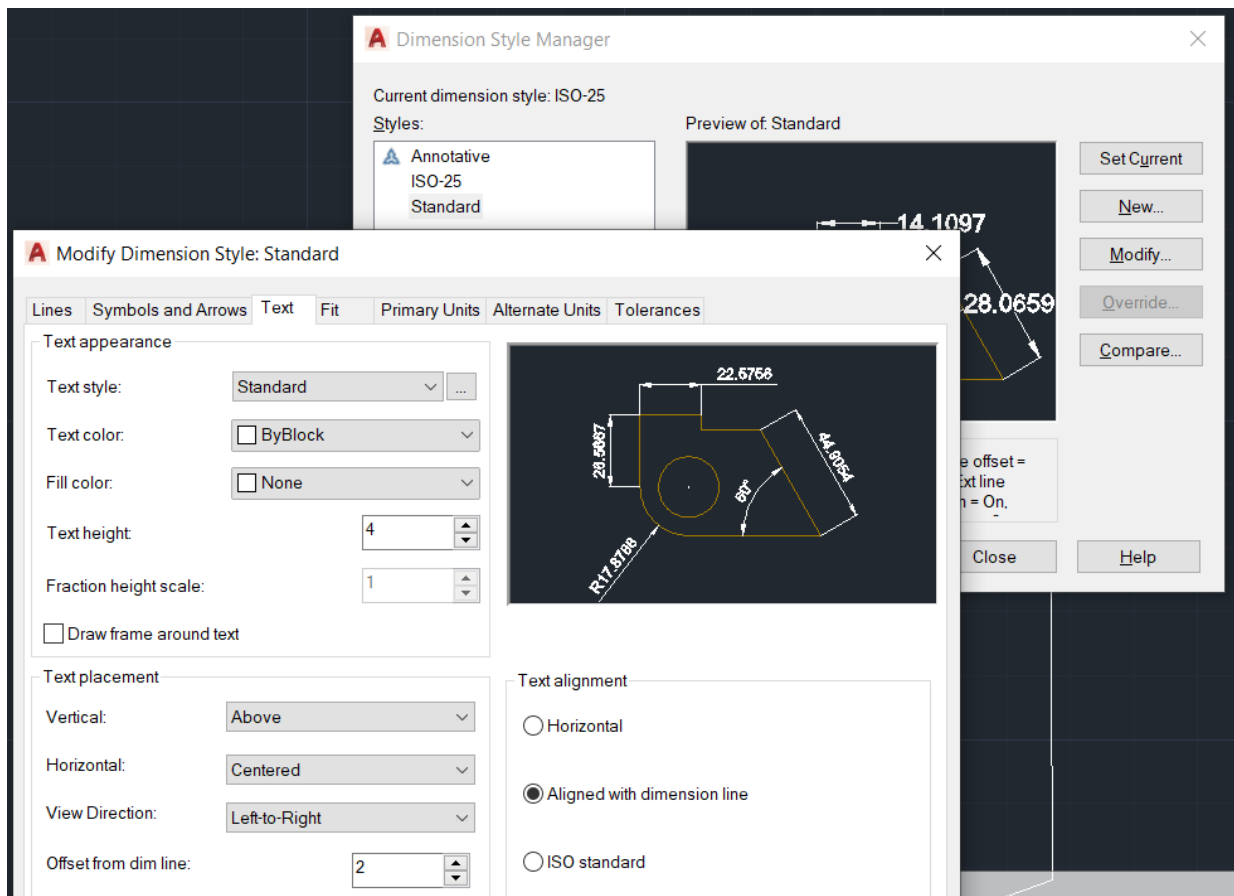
Dimension Style Manager

Current dimension style: ISO-25

Styles:

Annotative
ISO-25
Standard

Preview of: Standard

14.1097

28.0659

Set Current

New...

Modify...

Override...

Compare...

e offset =
xt line
n = On,

Close

Help

Modify Dimension Style: Standard

Lines | Symbols and Arrows | Text | Fit | Primary Units | Alternate Units | Tolerances

Text appearance

Text style: Standard

Text color: ByBlock

Fill color: None

Text height: 4

Fraction height scale: 1

Draw frame around text

22.5756

28.5687

44.6054

60°

R17.8788

Text placement

Vertical: Above

Horizontal: Centered

View Direction: Left-to-Right

Offset from dim line: 2

Text alignment

Horizontal

Aligned with dimension line

ISO standard